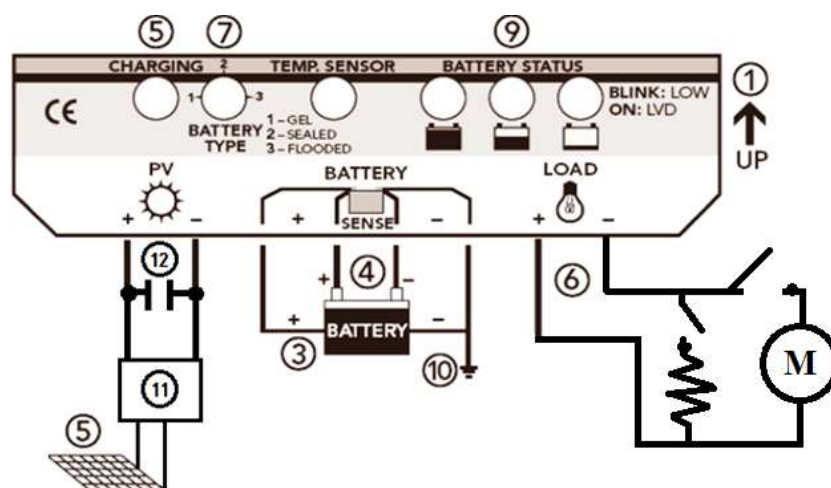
⑤ ⑦ ⑨

CHARGING 2 TEMP. SENSOR BATTERY STATUS

①

CE

1 3

BATTERY 1 – GEL 2 – SEALED 3 – FLOODED
TYPE

BLINK: LOW
ON: LVD

UP

PV

+ –

BATTERY

+ SENSE –

LOAD

+ –

⑫

+ ④ –

⑥

+ BATTERY –

③

⑩

⑪

M

⑤